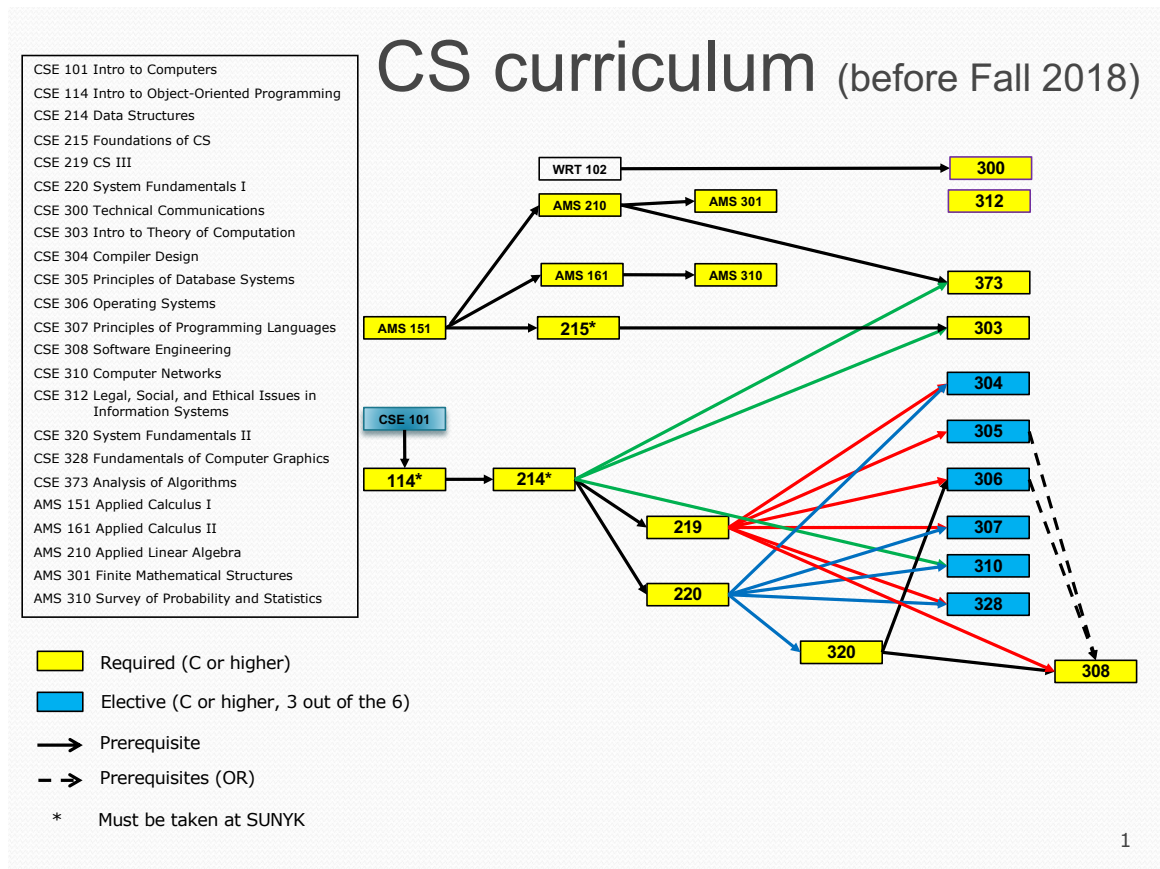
CS curriculum (before Fall 2018)

CSE 101 Intro to Computers
CSE 114 Intro to Object-Oriented Programming
CSE 214 Data Structures
CSE 215 Foundations of CS
CSE 219 CS III
CSE 220 System Fundamentals I
CSE 300 Technical Communications
CSE 303 Intro to Theory of Computation
CSE 304 Compiler Design
CSE 305 Principles of Database Systems
CSE 306 Operating Systems
CSE 307 Principles of Programming Languages
CSE 308 Software Engineering
CSE 310 Computer Networks
CSE 312 Legal, Social, and Ethical Issues in Information Systems
CSE 320 System Fundamentals II
CSE 328 Fundamentals of Computer Graphics
CSE 373 Analysis of Algorithms
AMS 151 Applied Calculus I
AMS 161 Applied Calculus II
AMS 210 Applied Linear Algebra
AMS 301 Finite Mathematical Structures
AMS 310 Survey of Probability and Statistics

WRT 102
300
AMS 210
AMS 301
312
AMS 161
AMS 310
373
AMS 151
215*
303
304
CSE 101
305
114*
214*
306
219
307
220
310
328
320
308

Required (C or higher)
Elective (C or higher, 3 out of the 6)
Prerequisite
Prerequisites (OR)
* Must be taken at SUNYK

1